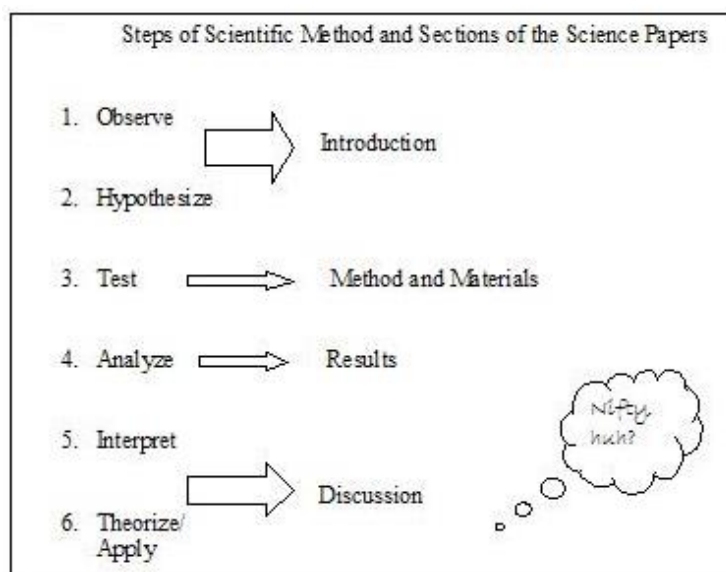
Steps of Scientific Method and Sections of the Science Papers

1. Observe

Introduction

2. Hypothesize

3. Test

Method and Materials

4. Analyze

Results

5. Interpret

Discussion

6. Theorize/ Apply

Nifty, huh?